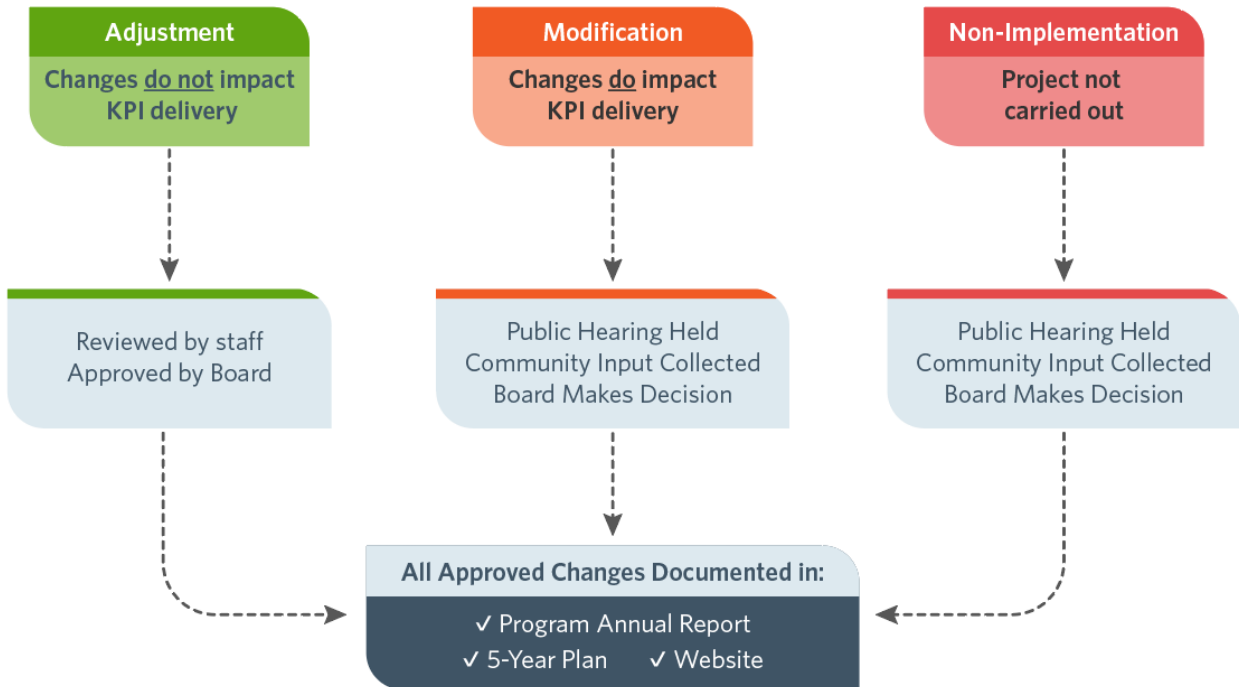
Adjustment

Changes do not impact KPI delivery

Modification

Changes do impact KPI delivery

Non-Implementation

Project not carried out

Reviewed by staff
Approved by Board

Public Hearing Held
Community Input Collected
Board Makes Decision

Public Hearing Held
Community Input Collected
Board Makes Decision

All Approved Changes Documented in:

✓ Program Annual Report
✓ 5-Year Plan ✓ Website